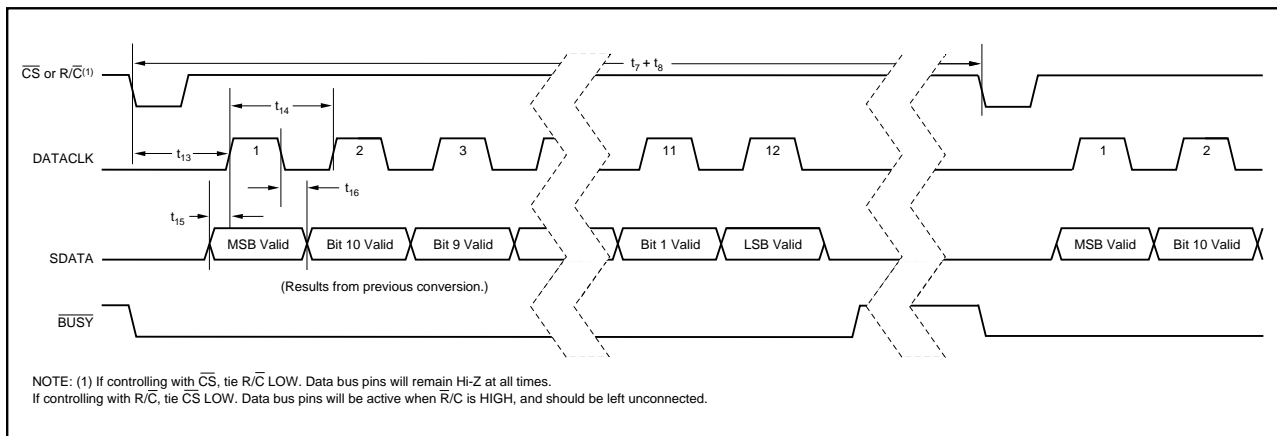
$\overline{CS}$ or R/$\overline{C}^{(1)}$

$t_7 + t_8$

$t_{14}$

DATACLK

$t_{13}$

1 2 3 11 12 1 2

$t_{16}$

$t_{15}$

SDATA

MSB Valid | Bit 10 Valid | Bit 9 Valid | Bit 1 Valid | LSB Valid | MSB Valid | Bit 10 Valid

(Results from previous conversion.)

$\overline{BUSY}$

NOTE: (1) If controlling with $\overline{CS}$, tie R/$\overline{C}$ LOW. Data bus pins will remain Hi-Z at all times.
If controlling with R/$\overline{C}$, tie $\overline{CS}$ LOW. Data bus pins will be active when $\overline{R}$/C is HIGH, and should be left unconnected.